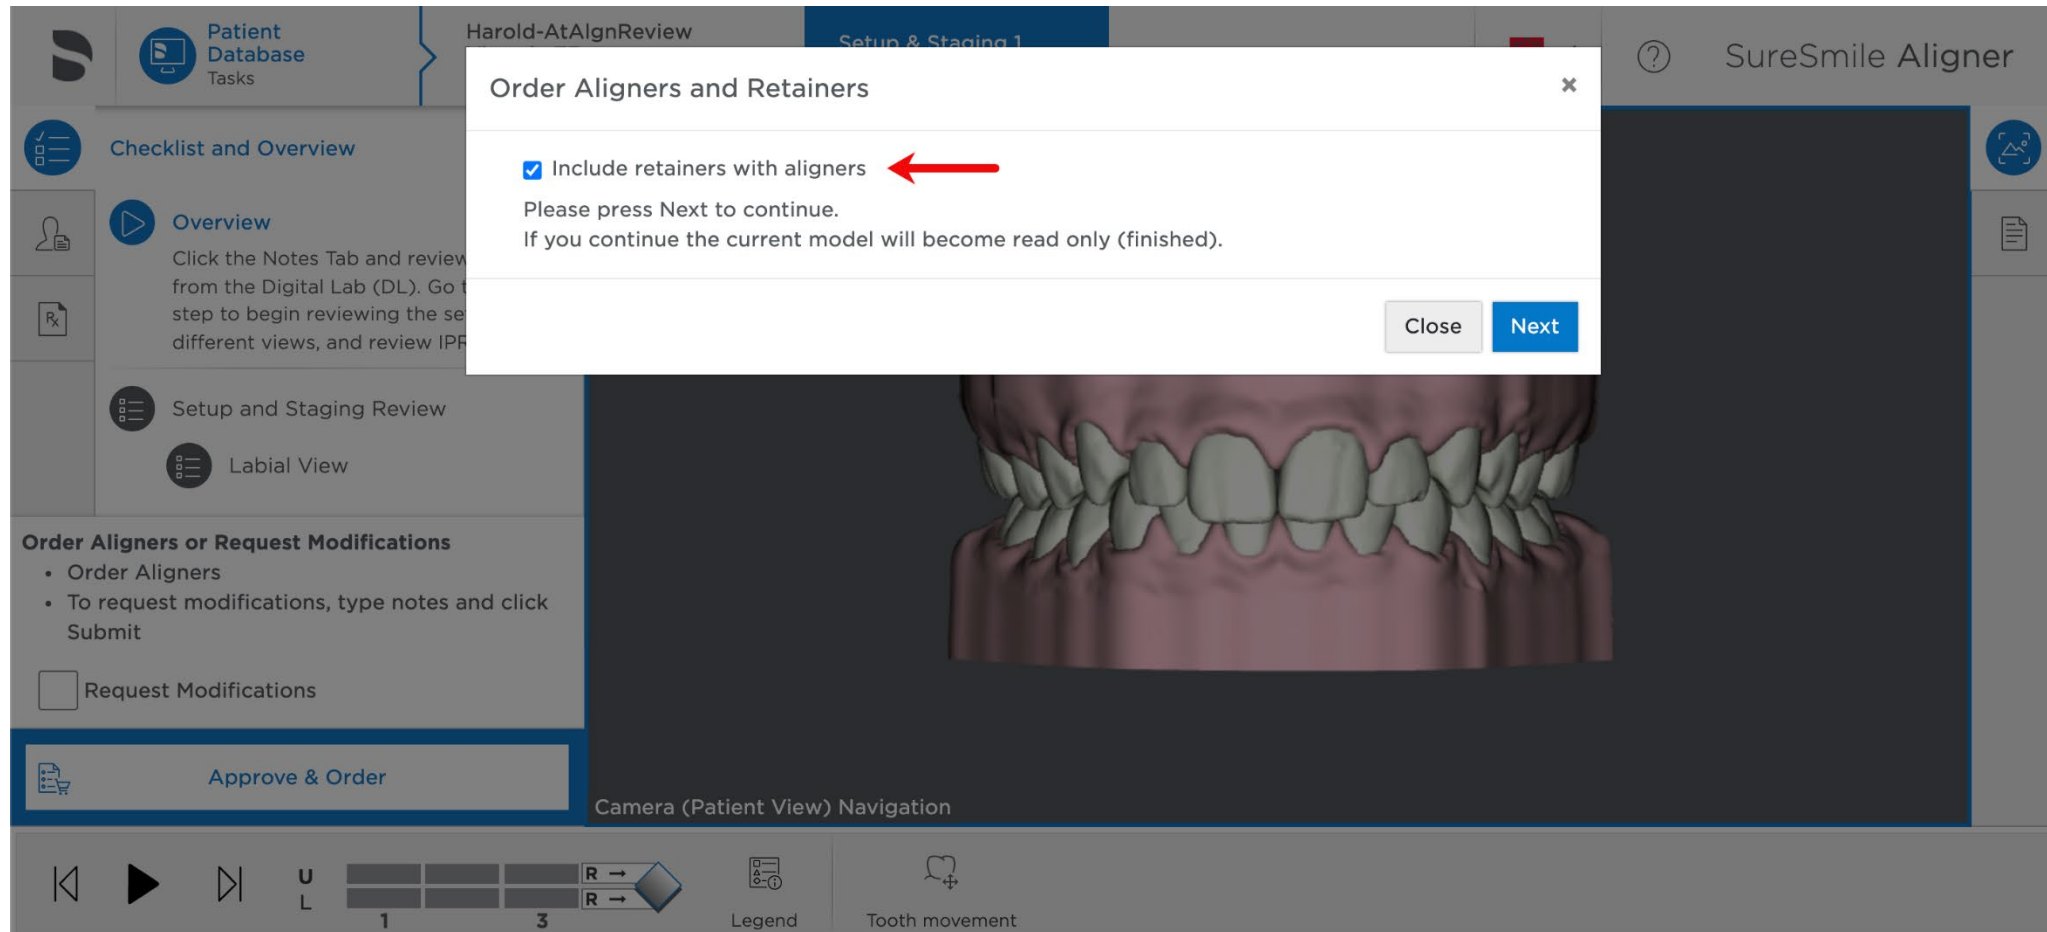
Patient Database
Tasks

Harold-AtAlgnReview

Setup & Staging 1

SureSmile Aligner

Checklist and Overview

Overview

Click the Notes Tab and review
from the Digital Lab (DL). Go t
step to begin reviewing the se
different views, and review IPF

Setup and Staging Review

Labial View

Order Aligners or Request Modifications

- Order Aligners
- To request modifications, type notes and click Submit

Request Modifications

Approve & Order

Order Aligners and Retainers

×

Include retainers with aligners

Please press Next to continue.
If you continue the current model will become read only (finished).

Close Next

Camera (Patient View) Navigation

U
L

R →
R →

1 3

Legend

Tooth movement